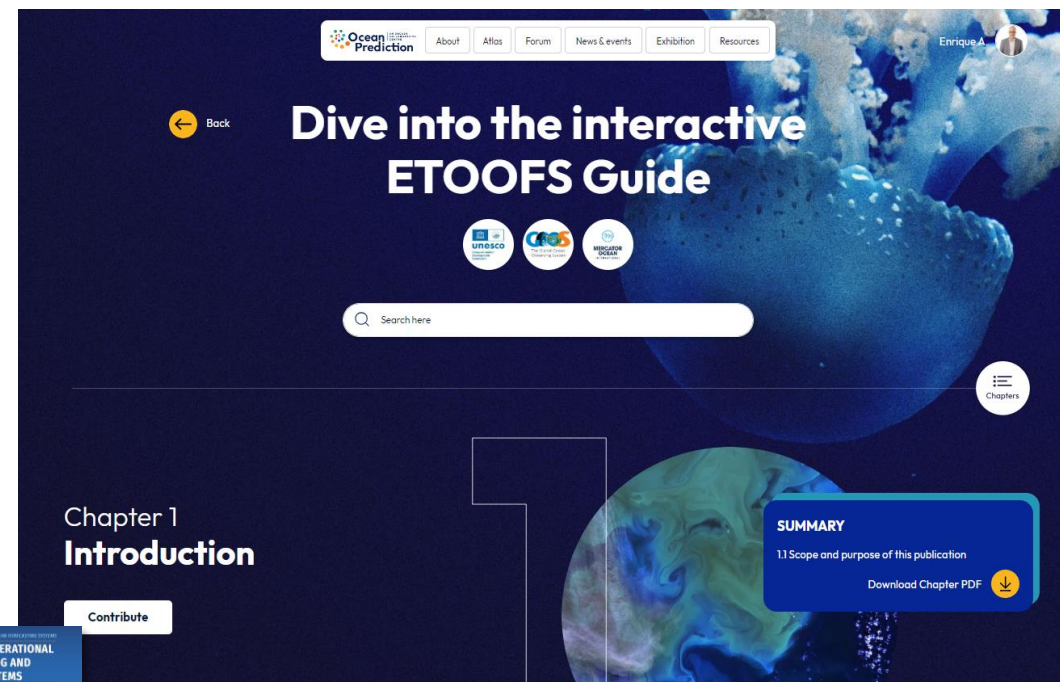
Ocean Prediction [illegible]

About
Atlas
Forum
News & events
Exhibition
Resources

Enrique A

Back

Dive into the interactive ETOOFS Guide

unesco
GOOS The Global Ocean Observing System
MERCATOR OCEAN

Search here

Chapters

Chapter 1
Introduction

Contribute

SUMMARY
1.1 Scope and purpose of this publication
Download Chapter PDF

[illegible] FORECASTING SYSTEMS
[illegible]ERATIONAL
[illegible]G AND
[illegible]TEMS